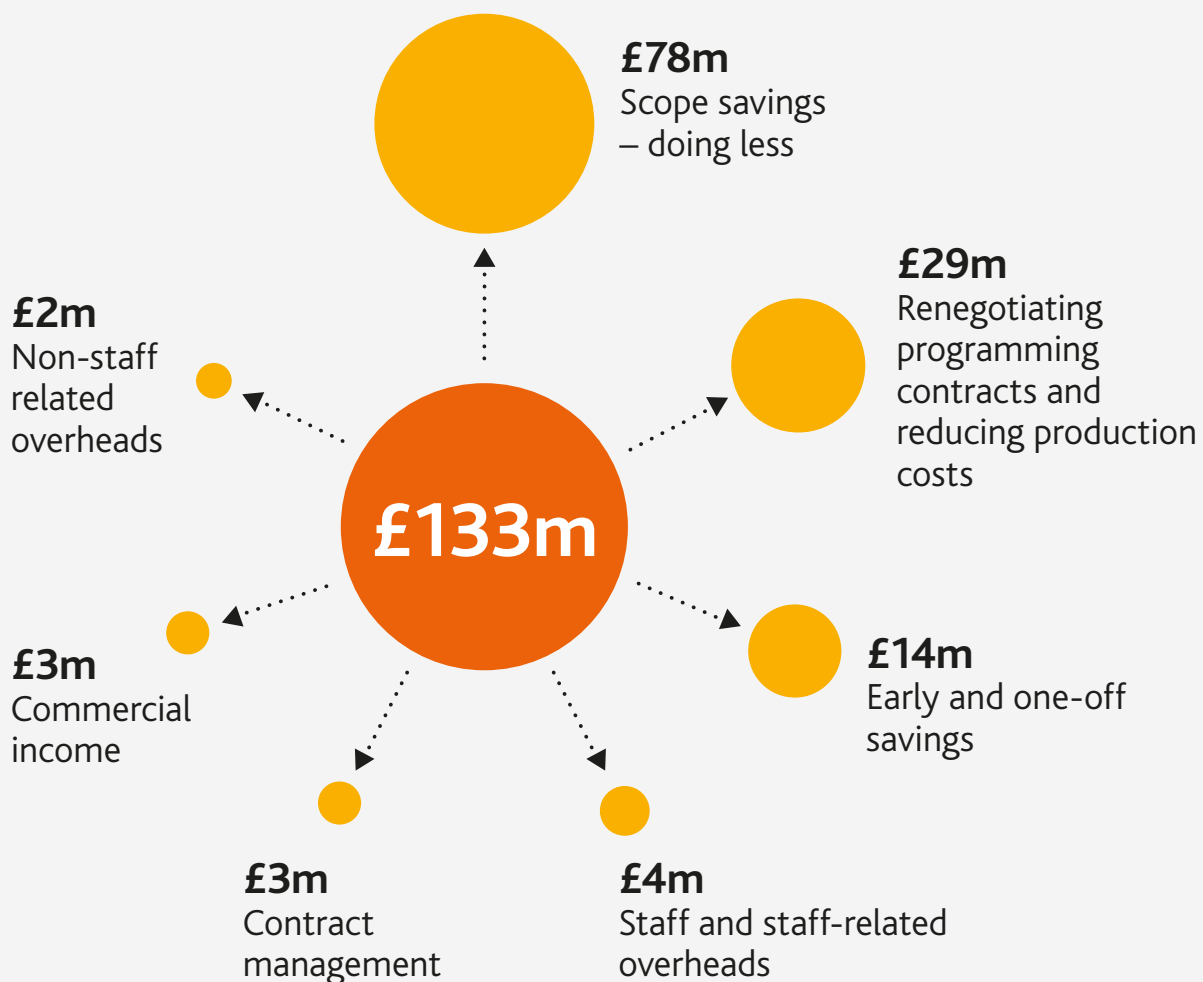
£78m
Scope savings – doing less

£2m
Non-staff related overheads

£29m
Renegotiating programming contracts and reducing production costs

£133m

£3m
Commercial income

£14m
Early and one-off savings

£3m
Contract management

£4m
Staff and staff-related overheads